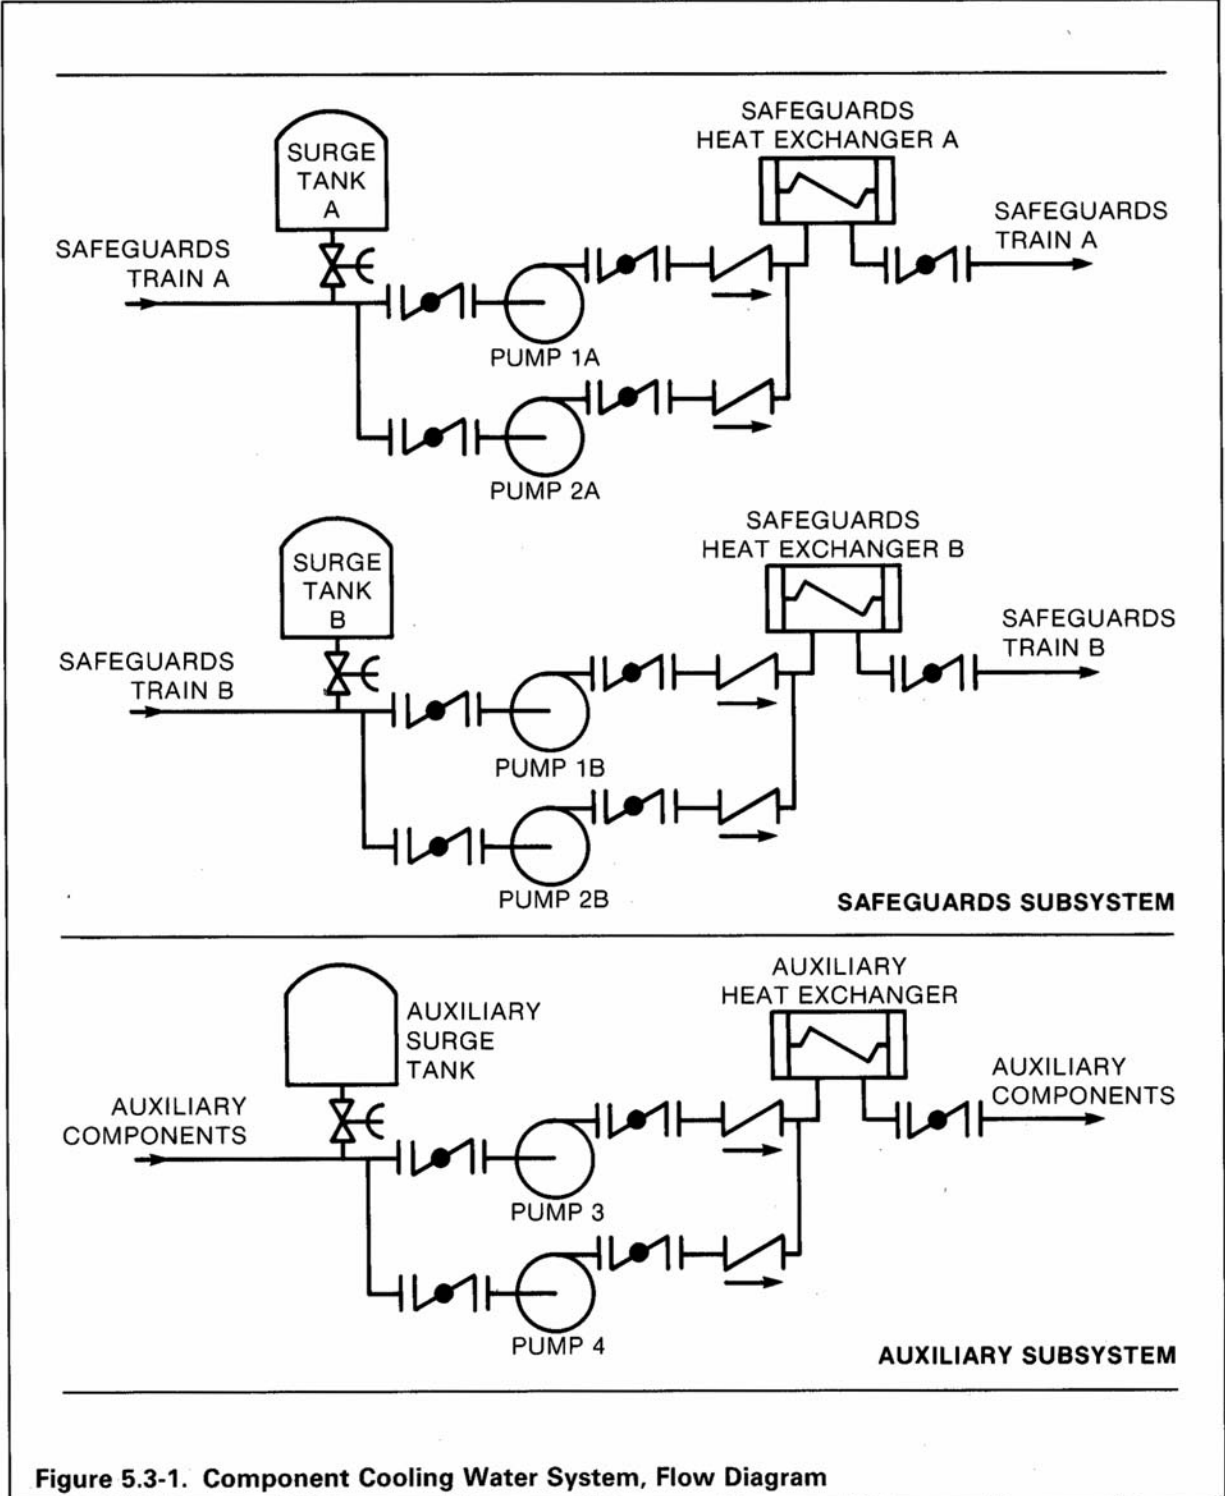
SURGE TANK A

SAFEGUARDS HEAT EXCHANGER A

SAFEGUARDS TRAIN A

SAFEGUARDS TRAIN A

PUMP 1A

PUMP 2A

SURGE TANK B

SAFEGUARDS HEAT EXCHANGER B

SAFEGUARDS TRAIN B

SAFEGUARDS TRAIN B

PUMP 1B

PUMP 2B

SAFEGUARDS SUBSYSTEM

AUXILIARY SURGE TANK

AUXILIARY HEAT EXCHANGER

AUXILIARY COMPONENTS

AUXILIARY COMPONENTS

PUMP 3

PUMP 4

AUXILIARY SUBSYSTEM

Figure 5.3-1. Component Cooling Water System, Flow Diagram